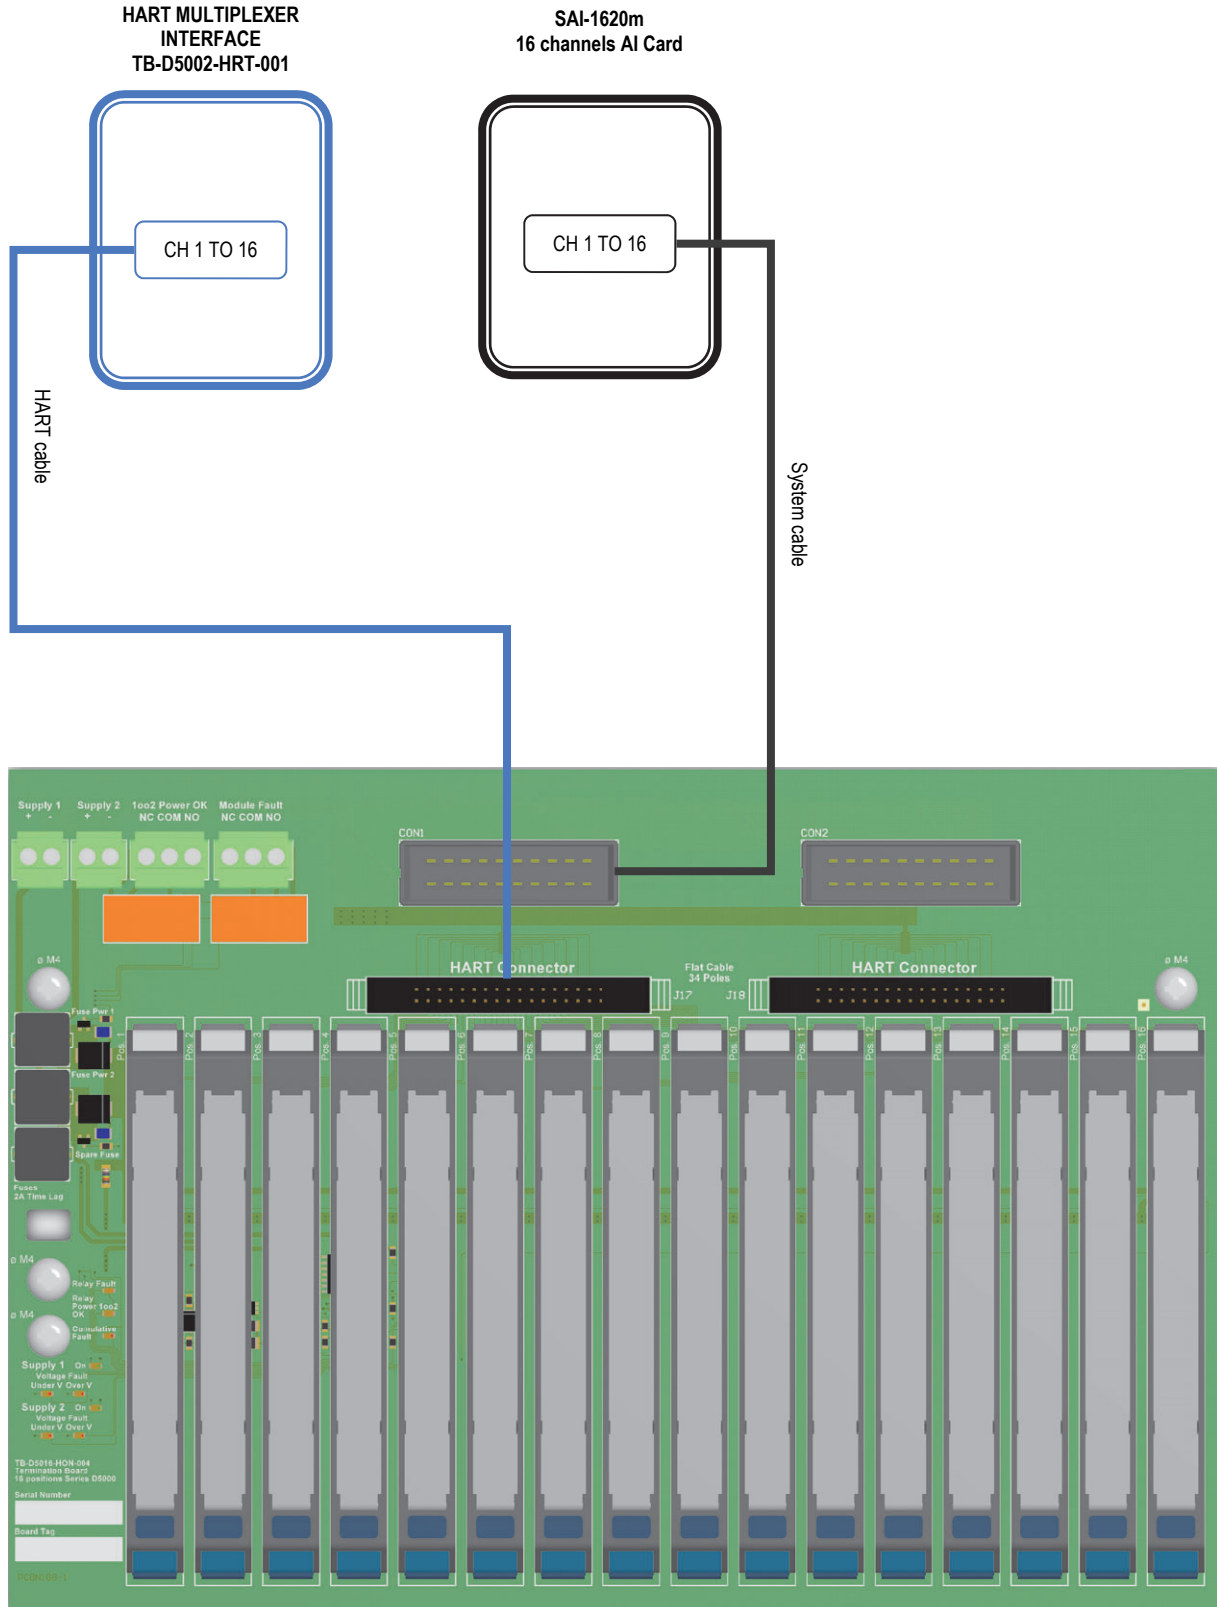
HART MULTIPLEXER INTERFACE
TB-D5002-HRT-001

CH 1 TO 16

SAI-1620m
16 channels AI Card

CH 1 TO 16

HART cable

System cable

Supply 1 + -
Supply 2 + -
1oo2 Power OK NC COM NO
Module Fault NC COM NO

CON1
CON2

ø M4
ø M4

HART Connector
Flat Cable 34 Poles
J17
J18
HART Connector

Fuse Pwr 1
Fuse Pwr 2
Spare Fuse
Fuses 2A Time Lag

Pos. 1
Pos. 2
Pos. 3
Pos. 4
Pos. 5
Pos. 6
Pos. 7
Pos. 8
Pos. 9
Pos. 10
Pos. 11
Pos. 12
Pos. 13
Pos. 14
Pos. 15
Pos. 16

ø M4
ø M4
Relay Fault
Relay Power 1oo2 OK
Cumulative Fault
Supply 1 On
Voltage Fault
Under V Over V
Supply 2 On
Voltage Fault
Under V Over V

TB-D5016-HON-004
Termination Board
16 positions Series D5000

Serial Number
Board Tag
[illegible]